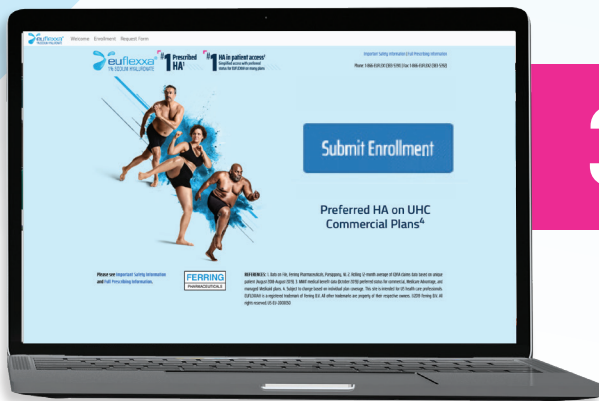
euflexxa Welcome Enrollment Request Form

euflexxa 1% SODIUM HYALURONATE

#1 Prescribed HA¹

#1 HA in patient access²

Important Safety Information | Full Prescribing Information

Phone: 1-866-EUFLEXXA | Fax: 1-866-EUFLEXXA

Submit Enrollment

Preferred HA on UHC Commercial Plans⁴

Please see Important Safety Information and Full Prescribing Information.

FERRING PHARMACEUTICALS

REFERENCES: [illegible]